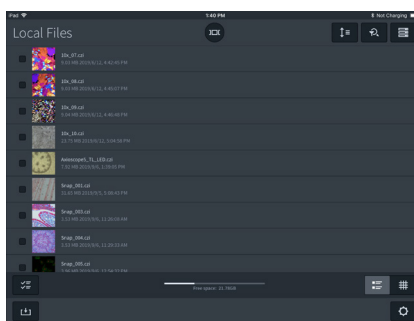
iPad
1:40 PM
Not Charging

Local Files

10x_07.czi
9.22 MB 2019/8/12, 4:42:45 PM

10x_08.czi
9.22 MB 2019/8/12, 4:45:07 PM

10x_09.czi
9.64 MB 2019/8/12, 4:46:49 PM

10x_10.czi
22.73 MB 2019/8/12, 5:04:58 PM

Axioscope5_TL_LED.czi
7.82 MB 2019/8/6, 1:19:05 PM

Snap_001.czi
13.35 MB 2019/8/5, 5:38:43 PM

Snap_003.czi
3.53 MB 2019/8/6, 11:20:08 AM

Snap_004.czi
3.53 MB 2019/8/6, 11:20:53 AM

Snap_005.czi
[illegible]

Free space: 21.78GB